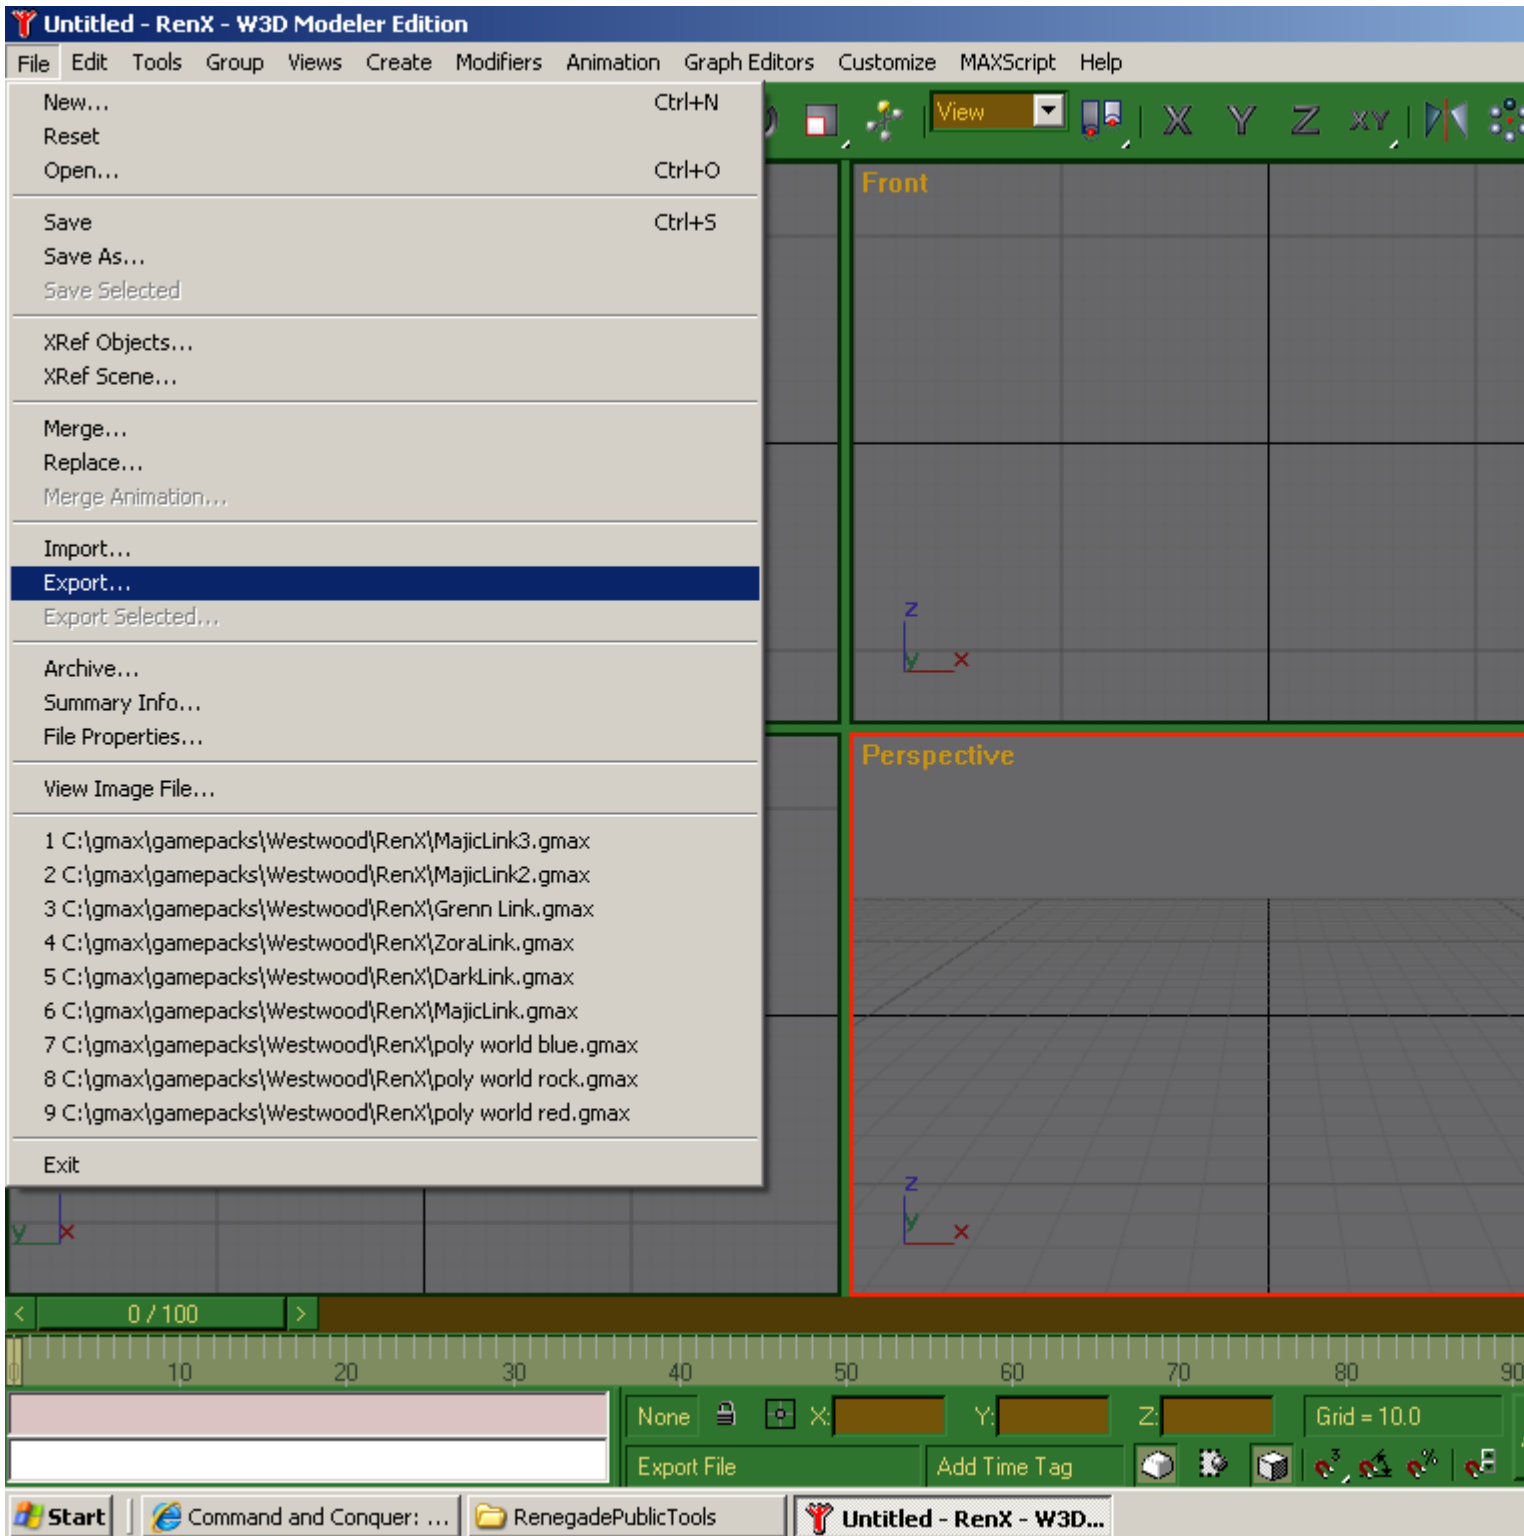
Untitled - RenX - W3D Modeler Edition

File Edit Tools Group Views Create Modifiers Animation Graph Editors Customize MAXScript Help

New... Ctrl+N
Reset
Open... Ctrl+O

Save Ctrl+S
Save As...
Save Selected

XRef Objects...
XRef Scene...

Merge...
Replace...
Merge Animation...

Import...
Export...
Export Selected...

Archive...
Summary Info...
File Properties...

View Image File...

1 C:\gmax\gamepacks\Westwood\RenX\MajicLink3.gmax
2 C:\gmax\gamepacks\Westwood\RenX\MajicLink2.gmax
3 C:\gmax\gamepacks\Westwood\RenX\Grenn Link.gmax
4 C:\gmax\gamepacks\Westwood\RenX\ZoraLink.gmax
5 C:\gmax\gamepacks\Westwood\RenX\DarkLink.gmax
6 C:\gmax\gamepacks\Westwood\RenX\MajicLink.gmax
7 C:\gmax\gamepacks\Westwood\RenX\poly world blue.gmax
8 C:\gmax\gamepacks\Westwood\RenX\poly world rock.gmax
9 C:\gmax\gamepacks\Westwood\RenX\poly world red.gmax

Exit

View

X Y Z XY

Front

Perspective

0 / 100

10 20 30 40 50 60 70 80 90

None X: Y: Z: Grid = 10.0

Export File Add Time Tag

Start Command and Conquer: ... RenegadePublicTools Untitled - RenX - W3D...